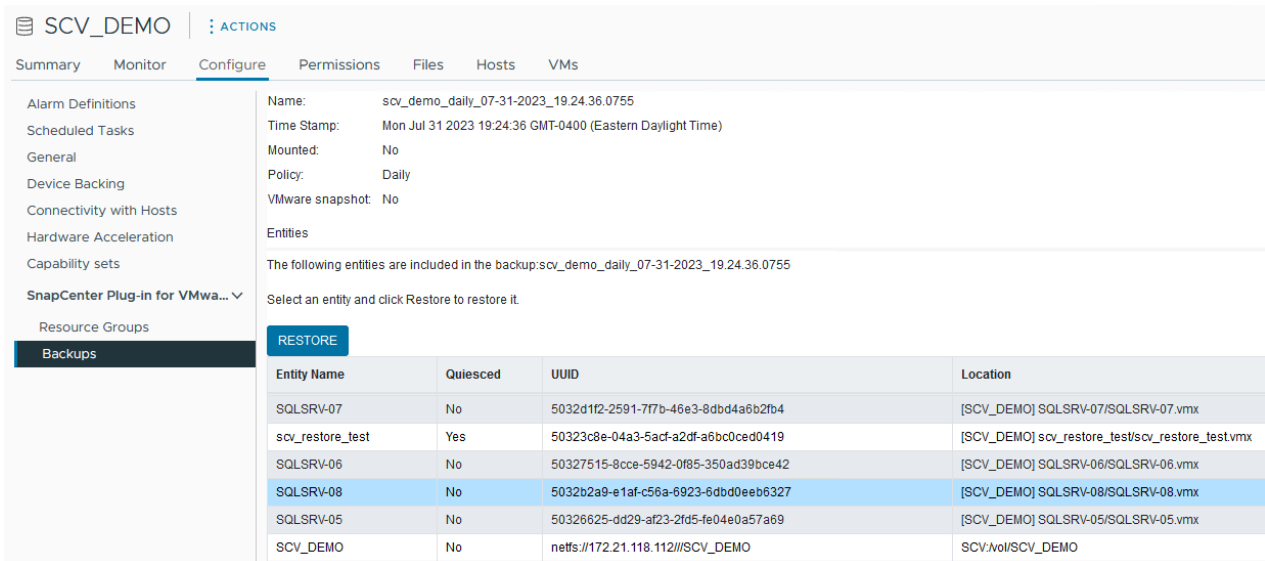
SCV_DEMO ⋮ ACTIONS

Summary Monitor Configure Permissions Files Hosts VMs

Alarm Definitions
Scheduled Tasks
General
Device Backing
Connectivity with Hosts
Hardware Acceleration
Capability sets
SnapCenter Plug-in for VMwa...
Resource Groups
Backups

Name: scv_demo_daily_07-31-2023_19.24.36.0755
Time Stamp: Mon Jul 31 2023 19:24:36 GMT-0400 (Eastern Daylight Time)
Mounted: No
Policy: Daily
VMware snapshot: No

Entities

The following entities are included in the backup:scv_demo_daily_07-31-2023_19.24.36.0755

Select an entity and click Restore to restore it.

RESTORE

| Entity Name | Quiesced | UUID | Location |
|---|---|---|---|
| SQLSRV-07 | No | 5032d1f2-2591-7f7b-46e3-8dbd4a6b2fb4 | [SCV_DEMO] SQLSRV-07/SQLSRV-07.vmx |
| scv_restore_test | Yes | 50323c8e-04a3-5acf-a2df-a6bc0ced0419 | [SCV_DEMO] scv_restore_test/scv_restore_test.vmx |
| SQLSRV-06 | No | 50327515-8cce-5942-0f85-350ad39bce42 | [SCV_DEMO] SQLSRV-06/SQLSRV-06.vmx |
| SQLSRV-08 | No | 5032b2a9-e1af-c56a-6923-6dbd0eeb6327 | [SCV_DEMO] SQLSRV-08/SQLSRV-08.vmx |
| SQLSRV-05 | No | 50326625-dd29-af23-2fd5-fe04e0a57a69 | [SCV_DEMO] SQLSRV-05/SQLSRV-05.vmx |
| SCV_DEMO | No | netfs://172.21.118.112///SCV_DEMO | SCV:/vol/SCV_DEMO |